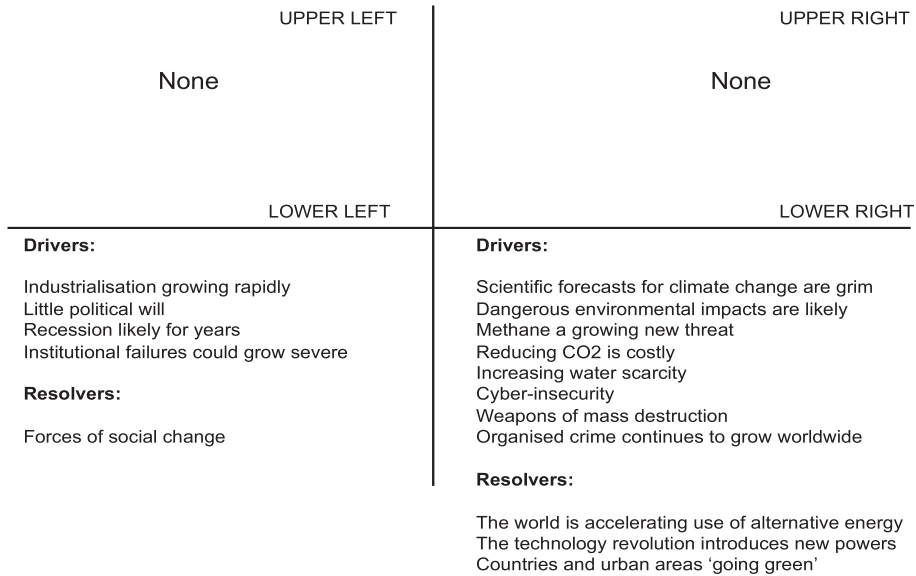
UPPER LEFT

None

LOWER LEFT

Drivers:

Industrialisation growing rapidly
Little political will
Recession likely for years
Institutional failures could grow severe

Resolvers:

Forces of social change

UPPER RIGHT

None

LOWER RIGHT

Drivers:

Scientific forecasts for climate change are grim
Dangerous environmental impacts are likely
Methane a growing new threat
Reducing CO2 is costly
Increasing water scarcity
Cyber-insecurity
Weapons of mass destruction
Organised crime continues to grow worldwide

Resolvers:

The world is accelerating use of alternative energy
The technology revolution introduces new powers
Countries and urban areas 'going green'